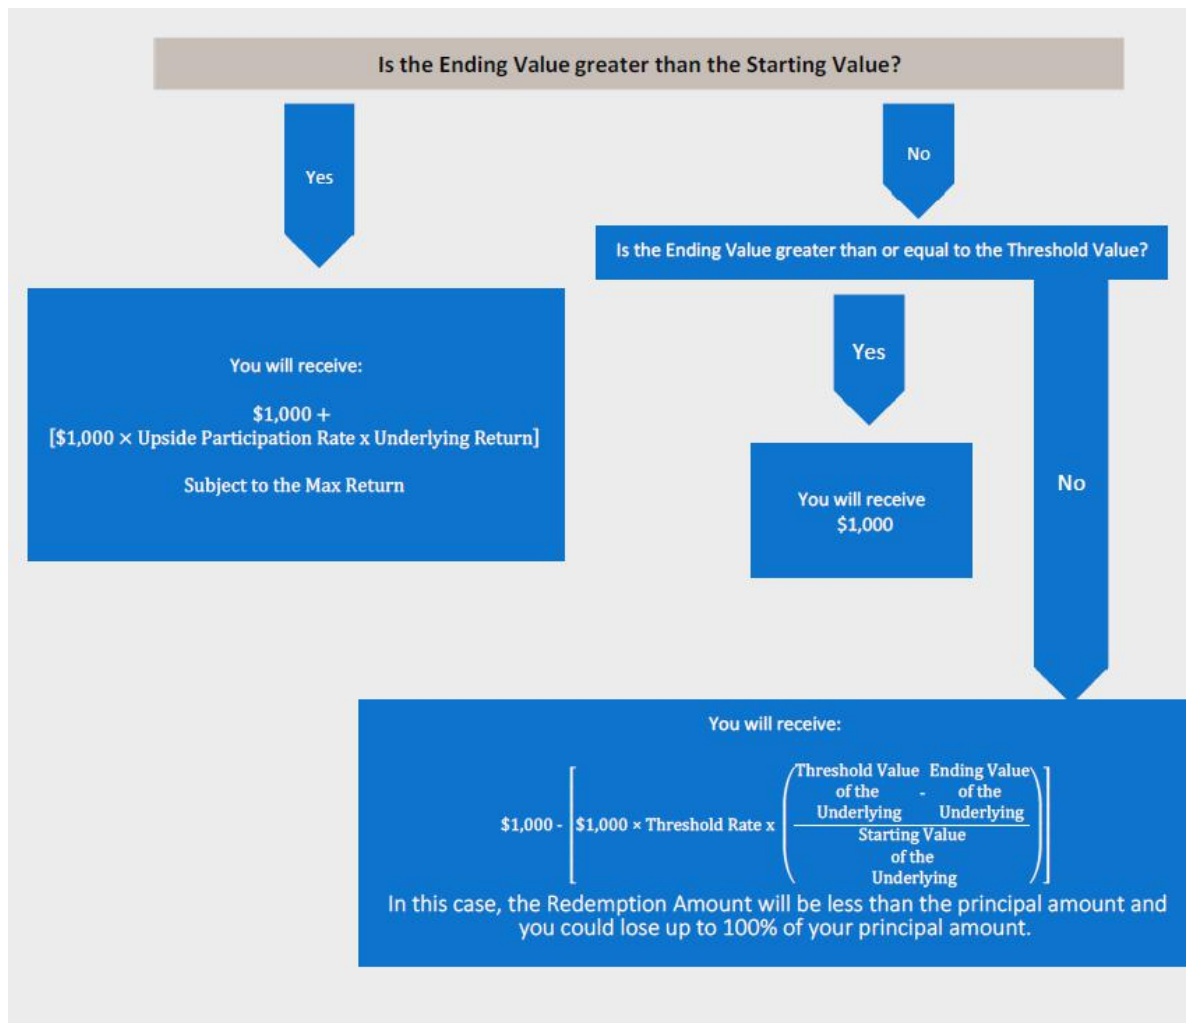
Is the Ending Value greater than the Starting Value?

Yes

No

Is the Ending Value greater than or equal to the Threshold Value?

You will receive:

\$1,000 +
[\$1,000 × Upside Participation Rate x Underlying Return]

Subject to the Max Return

Yes

You will receive
\$1,000

No

You will receive:

$\$1{,}000 - \left[\$1{,}000 \times \text{Threshold Rate} \times \left(\frac{\text{Threshold Value of the Underlying} - \text{Ending Value of the Underlying}}{\text{Starting Value of the Underlying}}\right)\right]$

In this case, the Redemption Amount will be less than the principal amount and you could lose up to 100% of your principal amount.